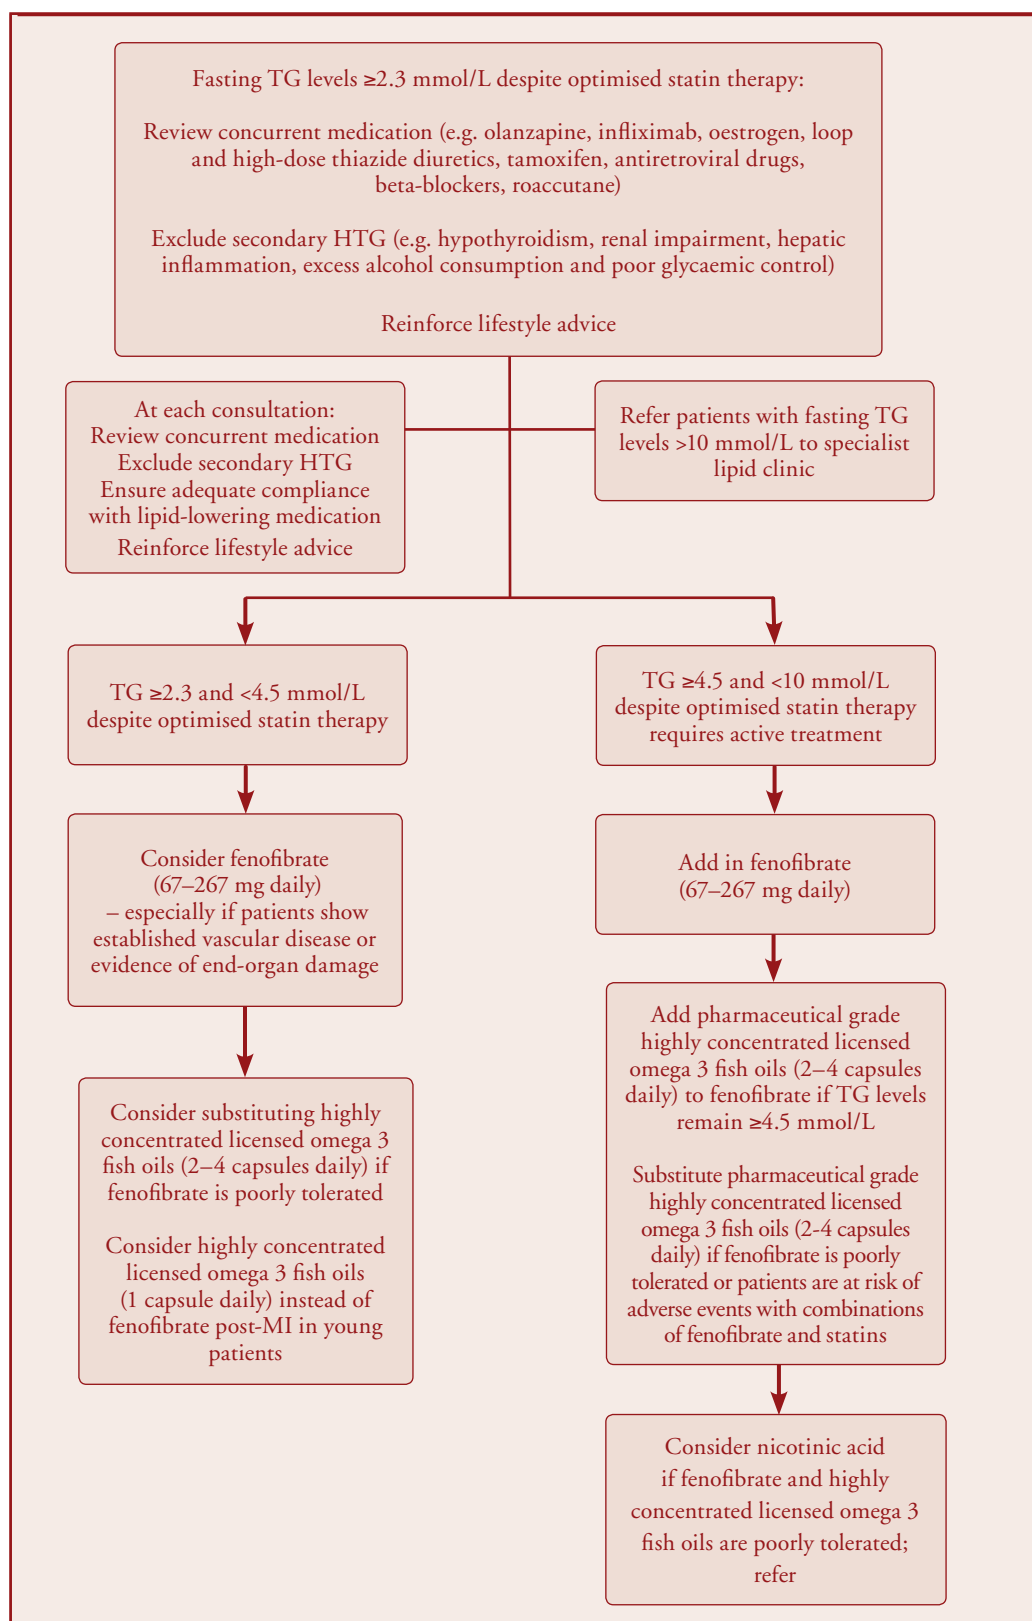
Fasting TG levels ≥2.3 mmol/L despite optimised statin therapy:

Review concurrent medication (e.g. olanzapine, infliximab, oestrogen, loop and high-dose thiazide diuretics, tamoxifen, antiretroviral drugs, beta-blockers, roaccutane)

Exclude secondary HTG (e.g. hypothyroidism, renal impairment, hepatic inflammation, excess alcohol consumption and poor glycaemic control)

Reinforce lifestyle advice

At each consultation:
Review concurrent medication
Exclude secondary HTG
Ensure adequate compliance with lipid-lowering medication
Reinforce lifestyle advice

Refer patients with fasting TG levels >10 mmol/L to specialist lipid clinic

TG ≥2.3 and <4.5 mmol/L despite optimised statin therapy

Consider fenofibrate (67–267 mg daily) – especially if patients show established vascular disease or evidence of end-organ damage

Consider substituting highly concentrated licensed omega 3 fish oils (2–4 capsules daily) if fenofibrate is poorly tolerated

Consider highly concentrated licensed omega 3 fish oils (1 capsule daily) instead of fenofibrate post-MI in young patients

TG ≥4.5 and <10 mmol/L despite optimised statin therapy requires active treatment

Add in fenofibrate (67–267 mg daily)

Add pharmaceutical grade highly concentrated licensed omega 3 fish oils (2–4 capsules daily) to fenofibrate if TG levels remain ≥4.5 mmol/L

Substitute pharmaceutical grade highly concentrated licensed omega 3 fish oils (2-4 capsules daily) if fenofibrate is poorly tolerated or patients are at risk of adverse events with combinations of fenofibrate and statins

Consider nicotinic acid if fenofibrate and highly concentrated licensed omega 3 fish oils are poorly tolerated; refer